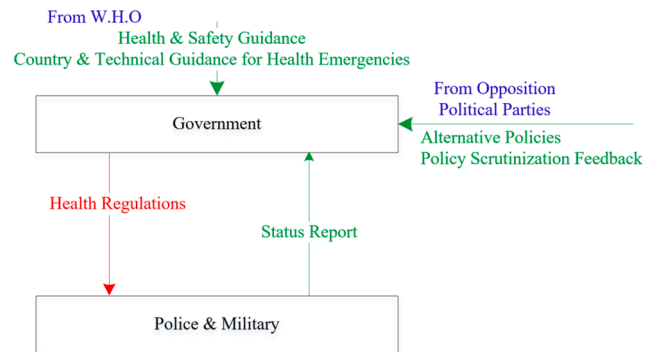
From W.H.O
Health & Safety Guidance
Country & Technical Guidance for Health Emergencies

Government

From Opposition
Political Parties
Alternative Policies
Policy Scrutinization Feedback

Health Regulations

Status Report

Police & Military